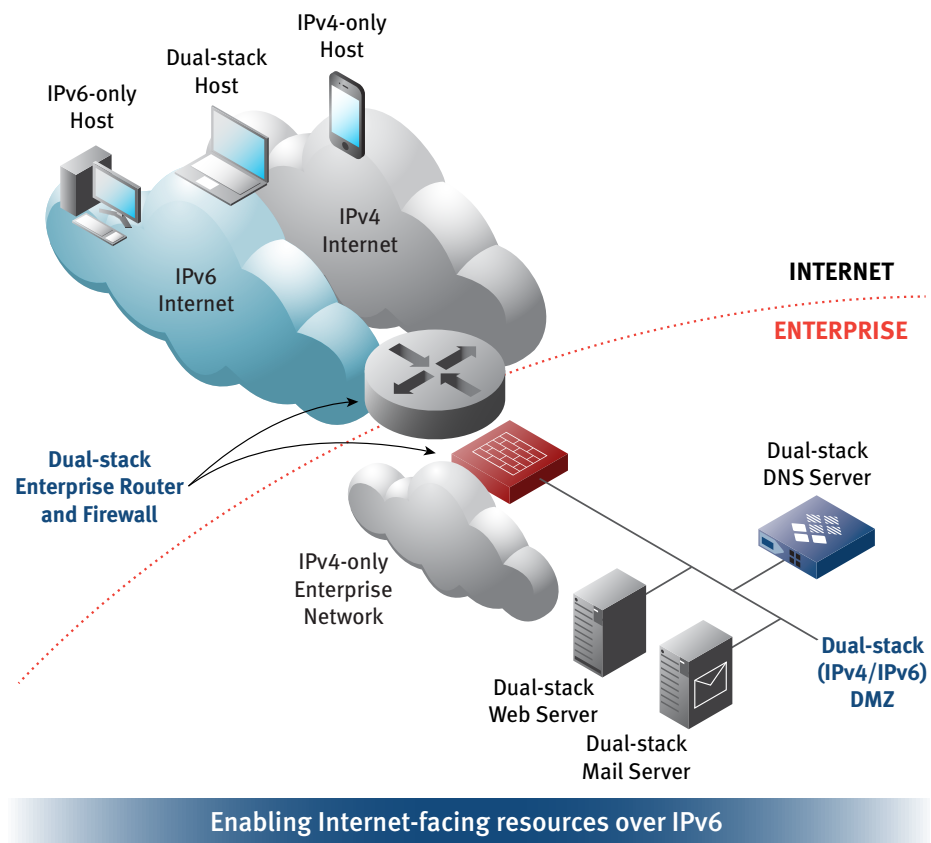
IPv4-only Host

Dual-stack Host

IPv6-only Host

IPv4 Internet

IPv6 Internet

INTERNET

ENTERPRISE

Dual-stack Enterprise Router and Firewall

Dual-stack DNS Server

IPv4-only Enterprise Network

Dual-stack (IPv4/IPv6) DMZ

Dual-stack Web Server

Dual-stack Mail Server

Enabling Internet-facing resources over IPv6